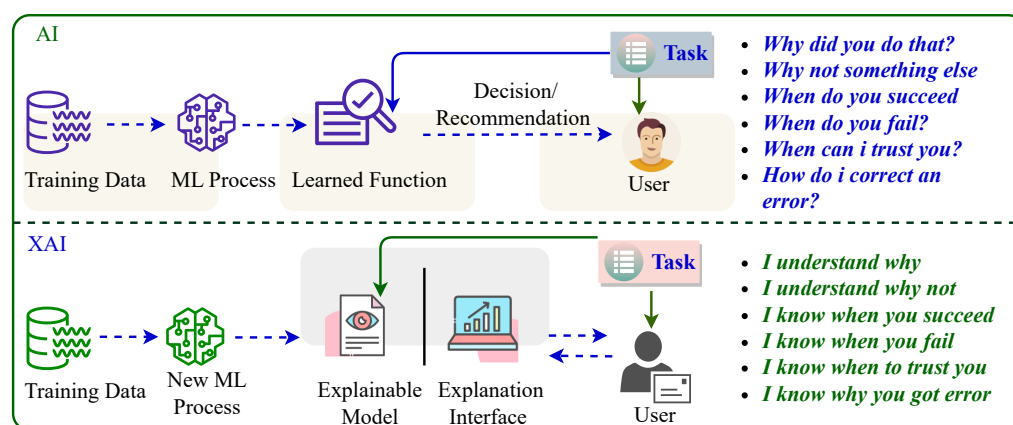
AI

Task

Training Data

ML Process

Learned Function

Decision/ Recommendation

User

- Why did you do that?
- Why not something else
- When do you succeed
- When do you fail?
- When can i trust you?
- How do i correct an error?

XAI

Task

Training Data

New ML Process

Explainable Model

Explanation Interface

User

- I understand why
- I understand why not
- I know when you succeed
- I know when you fail
- I know when to trust you
- I know why you got error